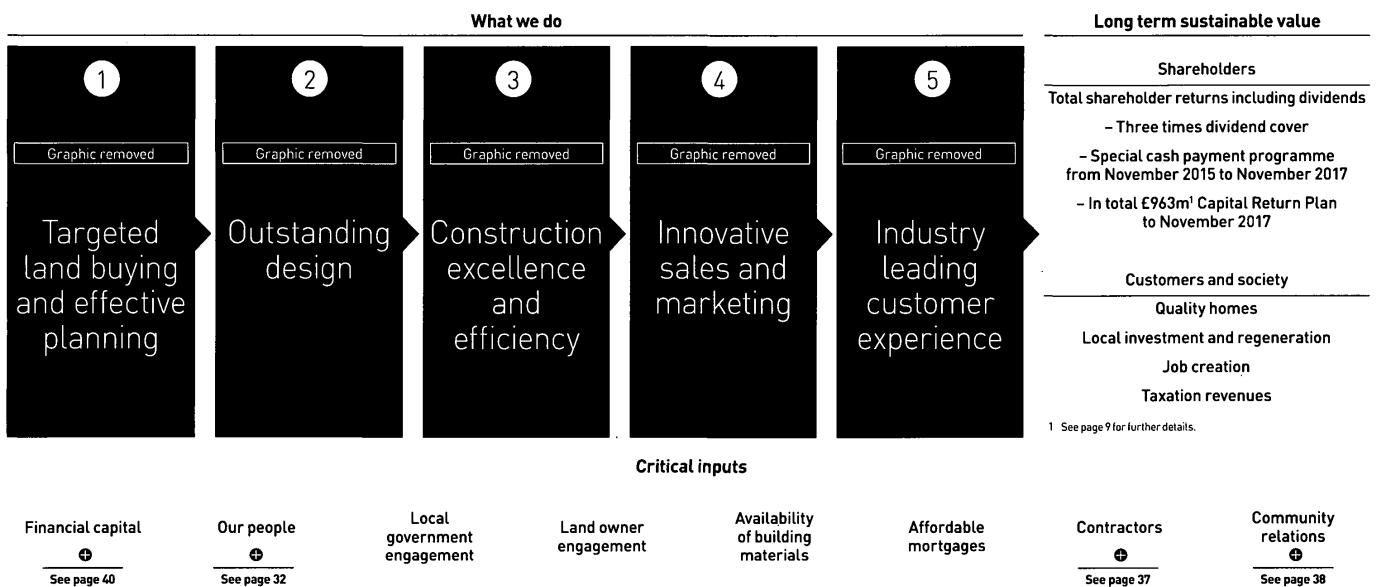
What we do

1

Graphic removed

Targeted land buying and effective planning

2

Graphic removed

Outstanding design

3

Graphic removed

Construction excellence and efficiency

4

Graphic removed

Innovative sales and marketing

5

Graphic removed

Industry leading customer experience

Long term sustainable value

Shareholders

Total shareholder returns including dividends

– Three times dividend cover

– Special cash payment programme from November 2015 to November 2017

– In total £963m$^1$ Capital Return Plan to November 2017

Customers and society

Quality homes

Local investment and regeneration

Job creation

Taxation revenues

1 See page 9 for further details.

Critical inputs

Financial capital

See page 40

Our people

See page 32

Local government engagement

Land owner engagement

Availability of building materials

Affordable mortgages

Contractors

See page 37

Community relations

See page 38